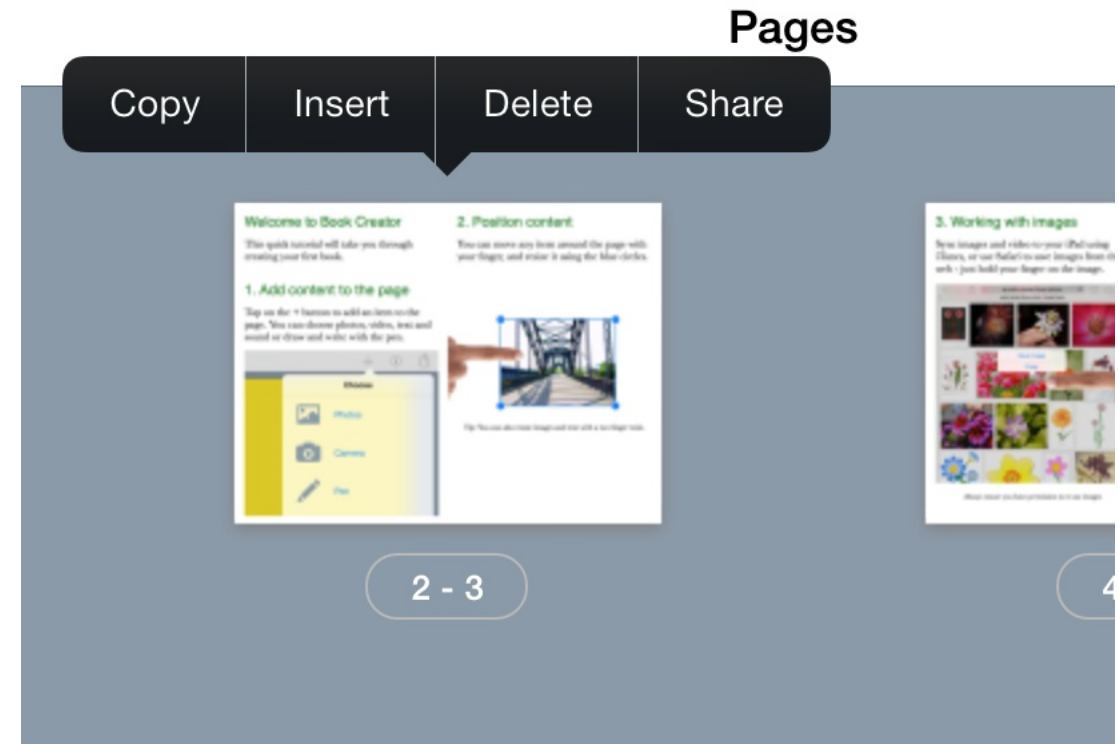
Pages

Copy | Insert | Delete | Share

Welcome to Book Creator

This quick tutorial will take you through creating your first book.

1. Add content to the page

Tap on the + button to add an item to the page. You can choose photos, video, text and sound or draw and write with the pen.

Photos

Camera

Pen

2. Position content

You can move any item around the page with your finger, and resize it using the blue circles.

Tip: You can also rotate images and text with a two finger twist.

2 - 3

3. Working with images

Sync images and video to your iPad using iTunes, or use Safari to save images from the web - just hold your finger on the image.

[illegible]

4